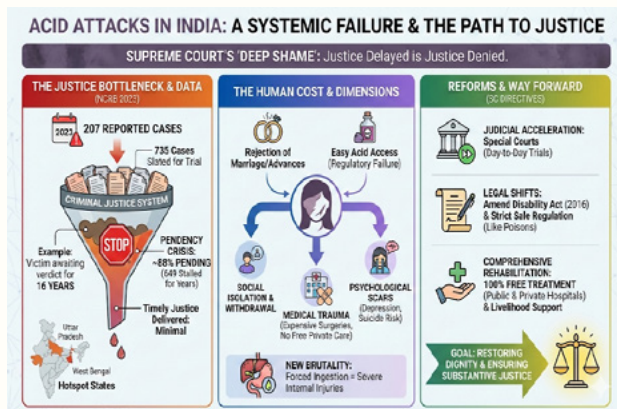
ACID ATTACKS IN INDIA: A SYSTEMIC FAILURE & THE PATH TO JUSTICE

SUPREME COURT'S 'DEEP SHAME': Justice Delayed is Justice Denied.

THE JUSTICE BOTTLENECK & DATA
(NCRB 2023)

2023

207 REPORTED CASES

735 Cases Slated for Trial

CRIMINAL JUSTICE SYSTEM

Example: Victim awaiting verdict for 16 YEARS

STOP

PENDENCY CRISIS: ~88% PENDING (649 Stalled for Years)

Timely Justice Delivered: Minimal

Uttar Pradesh

West Bengal

Hotspot States

THE HUMAN COST & DIMENSIONS

Rejection of Marriage/Advances

Easy Acid Access (Regulatory Failure)

SOCIAL ISOLATION & WITHDRAWAL

MEDICAL TRAUMA (Expensive Surgeries, No Free Private Care)

PSYCHOLOGICAL SCARS (Depression, Suicide Risk)

NEW BRUTALITY: Forced Ingestion = Severe Internal Injuries

REFORMS & WAY FORWARD
(SC DIRECTIVES)

JUDICIAL ACCELERATION: Special Courts (Day-to-Day Trials)

LEGAL SHIFTS: Amend Disability Act (2016) & Strict Sale Regulation (Like Poisons)

COMPREHENSIVE REHABILITATION: 100% FREE TREATMENT (Public & Private Hospitals) & Livelihood Support

GOAL: RESTORING DIGNITY & ENSURING SUBSTANTIVE JUSTICE